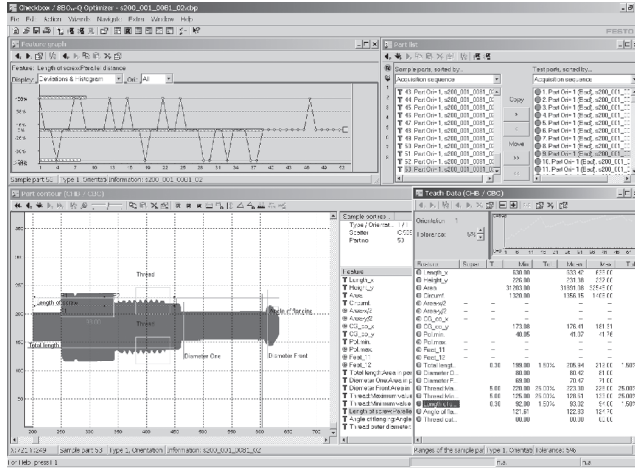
Checkbox / SBC-Q Optimizer - s200_001_0061_02.cbp

File Edit Action Variable Navigate Extras Window Help

FESTO

Features graph

Feature: Length of screw/Parallel distance

Display: Deviations & Histogram Grid: All

Sample part 53 Type 1, Orientation Information: s200_001_0061_02

Part list

Sample parts, sorted by:

Acquisition sequence

43 Part Ori=1, s200_001_0061_0

44 Part Ori=1, s200_001_0061_0

45 Part Ori=1, s200_001_0061_0

46 Part Ori=1, s200_001_0061_0

47 Part Ori=1, s200_001_0061_0

48 Part Ori=1, s200_001_0061_0

49 Part Ori=1, s200_001_0061_0

50 Part Ori=1, s200_001_0061_0

51 Part Ori=1, s200_001_0061_0

52 Part Ori=1, s200_001_0061_0

53 Part Ori=1, s200_001_0061_0

Copy

Move

Test parts, sorted by:

Acquisition sequence

Part contour (CHB / CBC)

Thread

Length of screw

Thread

Angle of forcing

Total length

Diameter Core

Diameter Front

Sample part 53

Type / Orientat... 1

Scanner C:C8

Part no 53

Features

Length_x

Height_y

Area

Circumf.

Axes...

Teach Data (CHB / CBC)

Orientation 1

Tolerance 5%

Features

Length_x

Height_y

Area

Circumf.

Thread Mi...

Diameter Front

Length of screw

Angle of for...

Thread out...

Ranges of the sample parts Type 1, Orientat Tolerance: 5%

For Help, press F1

x=249 Sample part 53 Type 1, Orientation Information: s200_001_0061_02